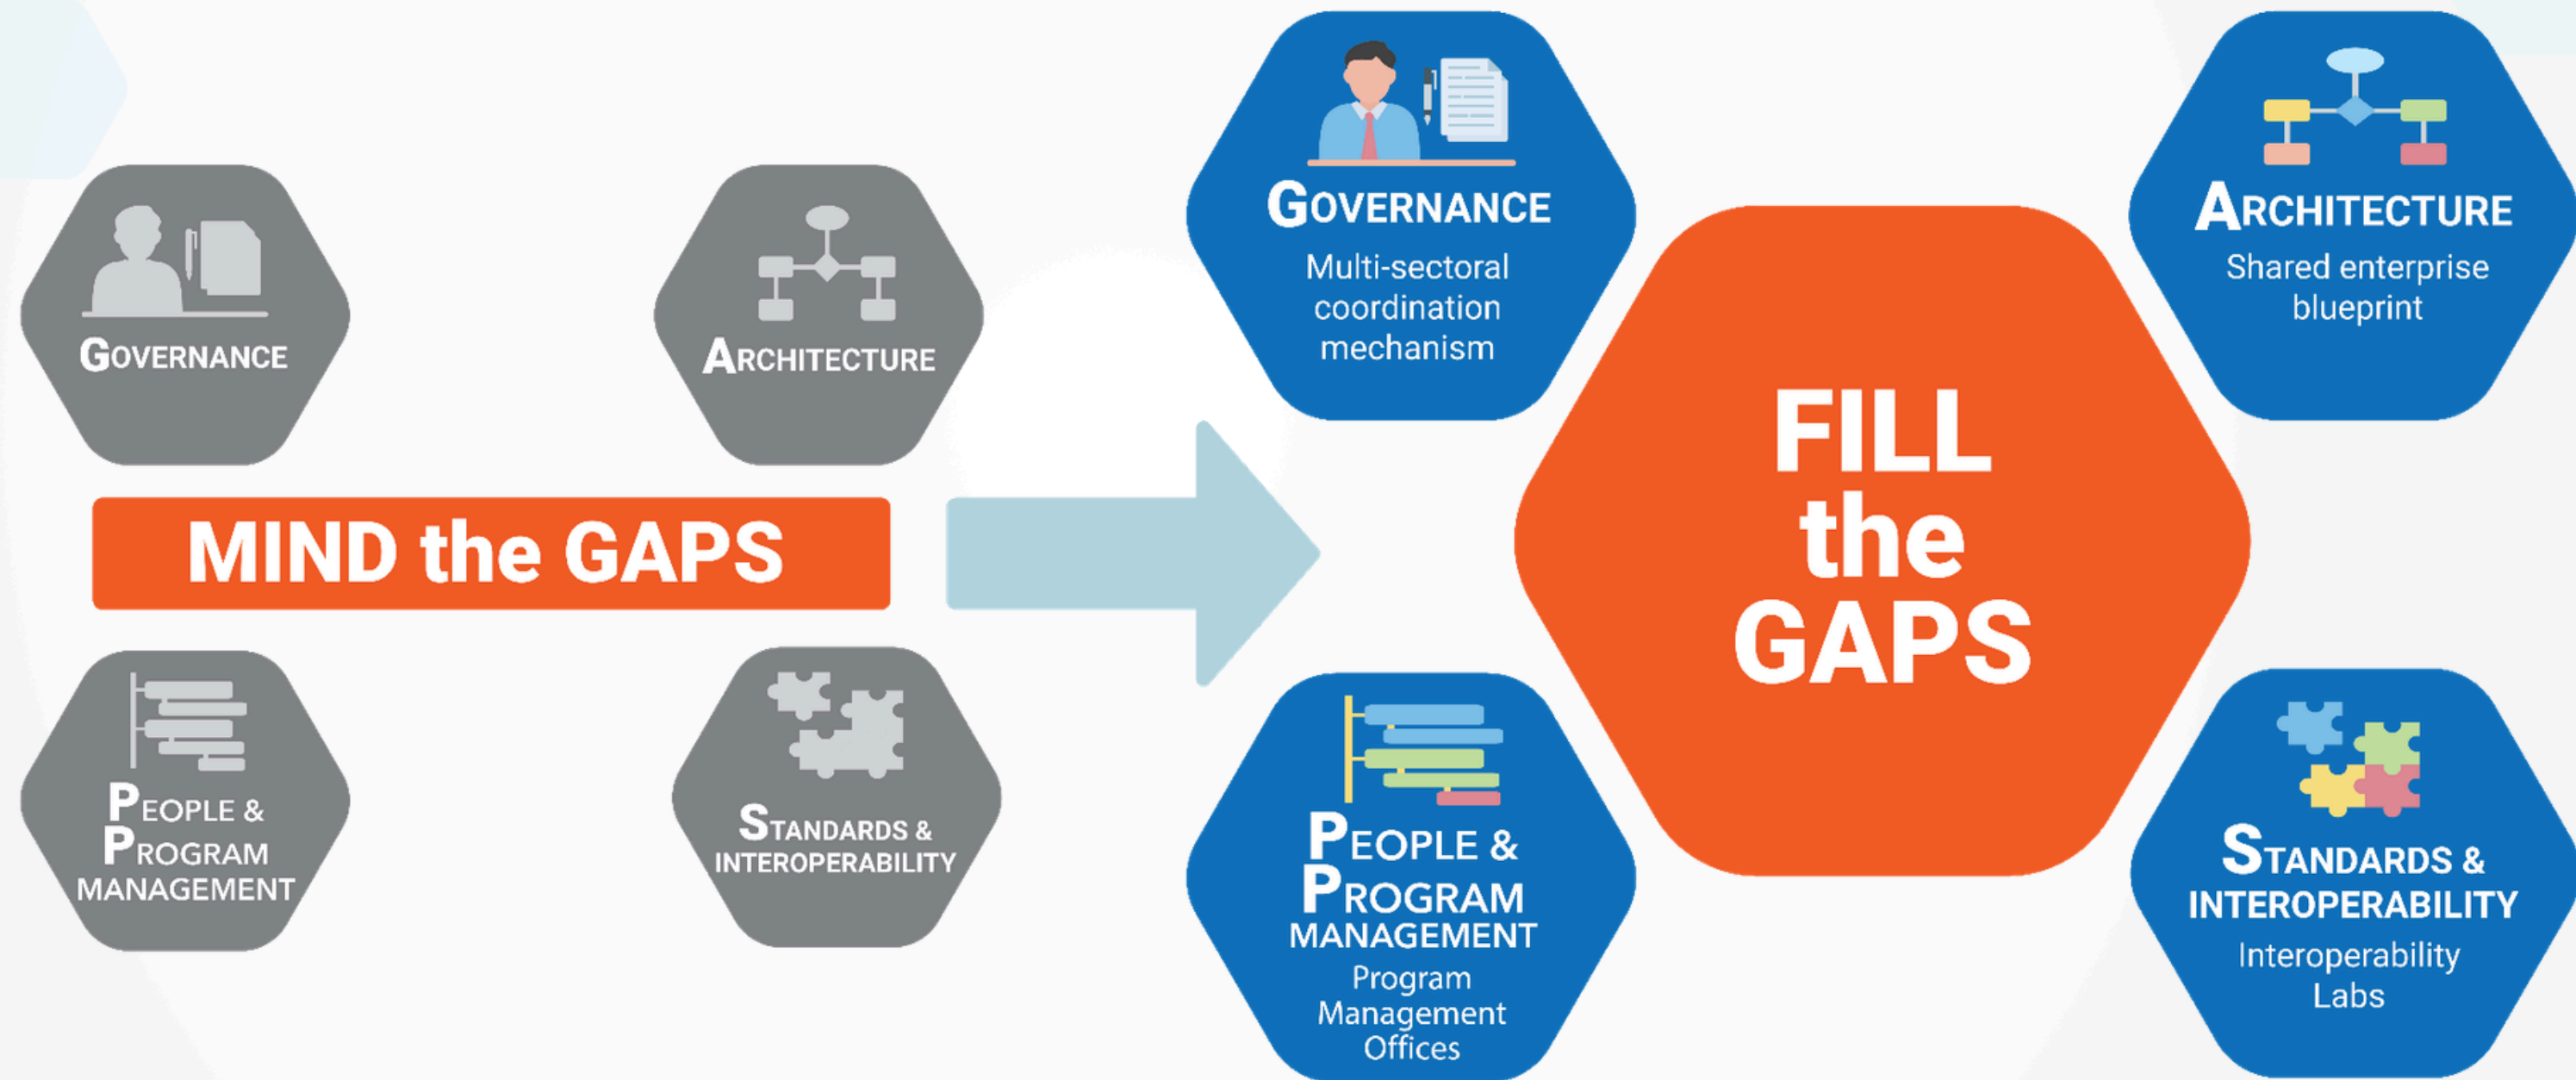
GOVERNANCE

ARCHITECTURE

MIND the GAPS

PEOPLE & PROGRAM MANAGEMENT

STANDARDS & INTEROPERABILITY

GOVERNANCE
Multi-sectoral coordination mechanism

ARCHITECTURE
Shared enterprise blueprint

FILL the GAPS

PEOPLE & PROGRAM MANAGEMENT
Program Management Offices

STANDARDS & INTEROPERABILITY
Interoperability Labs